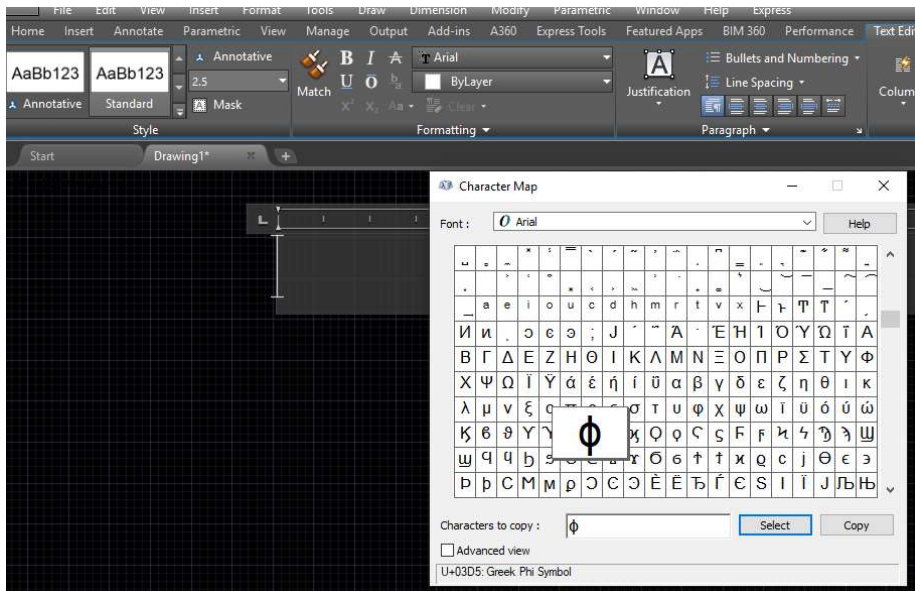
File Edit View Insert Format Tools Draw Dimension Modify Parametric Window Help Express

Home Insert Annotate Parametric View Manage Output Add-ins A360 Express Tools Featured Apps BIM 360 Performance Text Edit

AaBb123 AaBb123
Annotative Standard
Annotative
2.5
Mask
Style

Match
B I
U O
Arial
ByLayer
Clear
Formatting

Justification
Bullets and Numbering
Line Spacing
Paragraph

Columns

Start Drawing1*

Character Map

Font : Arial

Help

ϕ

Characters to copy : ϕ

Select Copy

Advanced view

U+03D5: Greek Phi Symbol